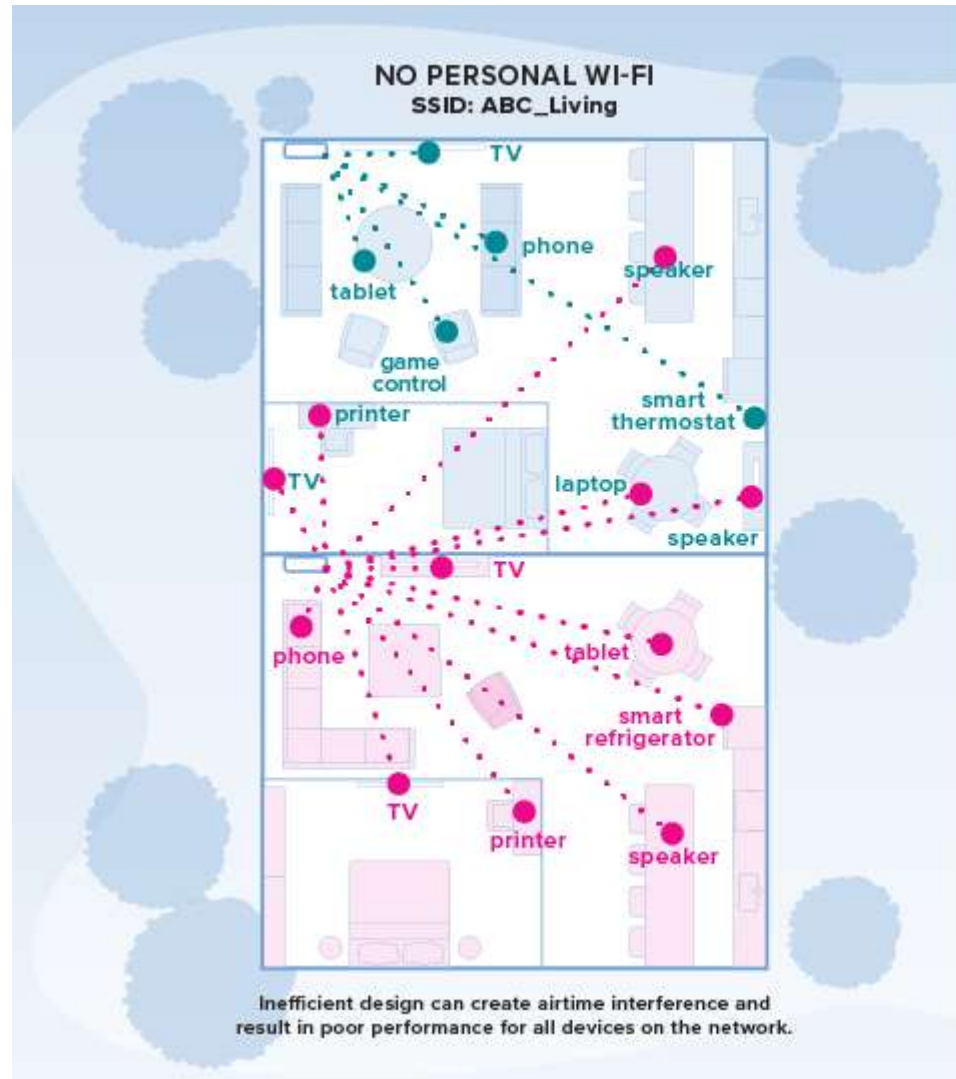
NO PERSONAL WI-FI
SSID: ABC_Living

TV

phone

tablet

speaker

game control

smart thermostat

printer

TV

laptop

speaker

TV

phone

tablet

smart refrigerator

TV

printer

speaker

Inefficient design can create airtime interference and result in poor performance for all devices on the network.